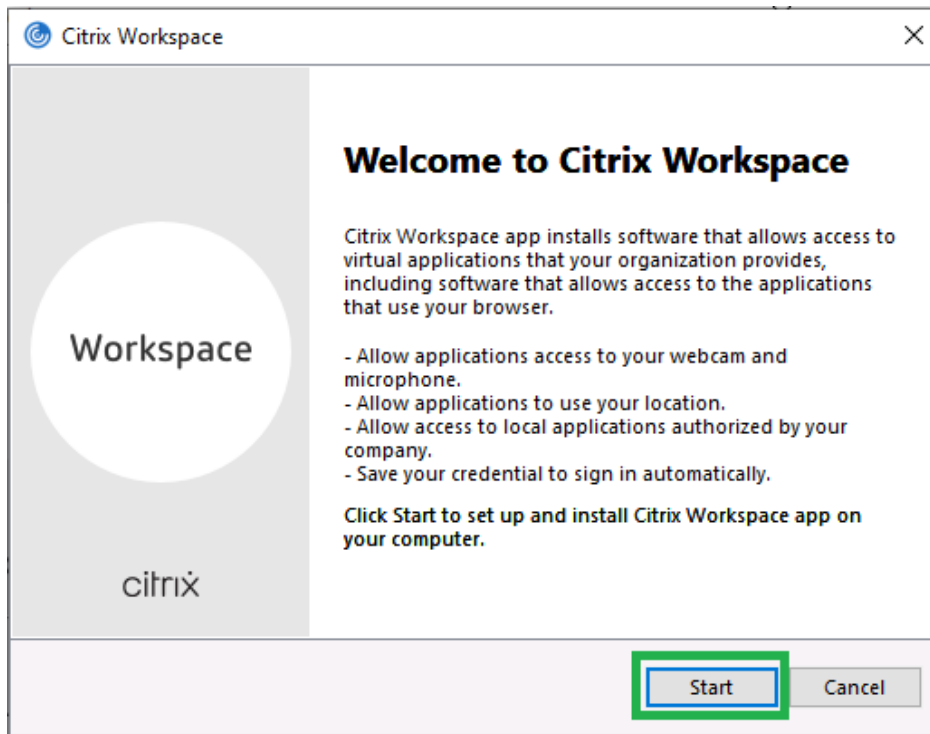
Citrix Workspace

Workspace

citrix

Welcome to Citrix Workspace

Citrix Workspace app installs software that allows access to virtual applications that your organization provides, including software that allows access to the applications that use your browser.

- Allow applications access to your webcam and microphone.
- Allow applications to use your location.
- Allow access to local applications authorized by your company.
- Save your credential to sign in automatically.

Click Start to set up and install Citrix Workspace app on your computer.

Start

Cancel